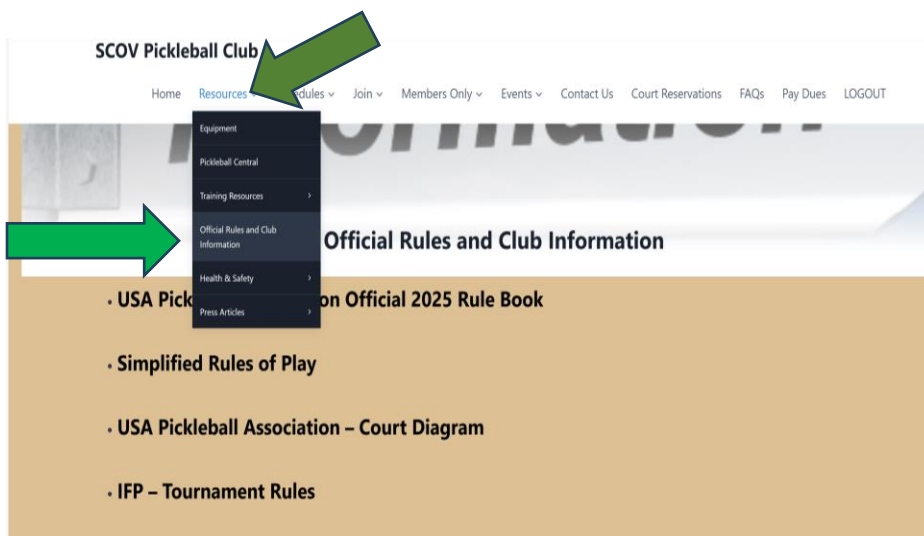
SCOV Pickleball Club

Home Resources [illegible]edules Join Members Only Events Contact Us Court Reservations FAQs Pay Dues LOGOUT

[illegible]ormation

Equipment

Pickleball Central

Training Resources

Official Rules and Club Information

Health & Safety

Press Articles

Official Rules and Club Information

• USA Pick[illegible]on Official 2025 Rule Book

• Simplified Rules of Play

• USA Pickleball Association – Court Diagram

• IFP – Tournament Rules